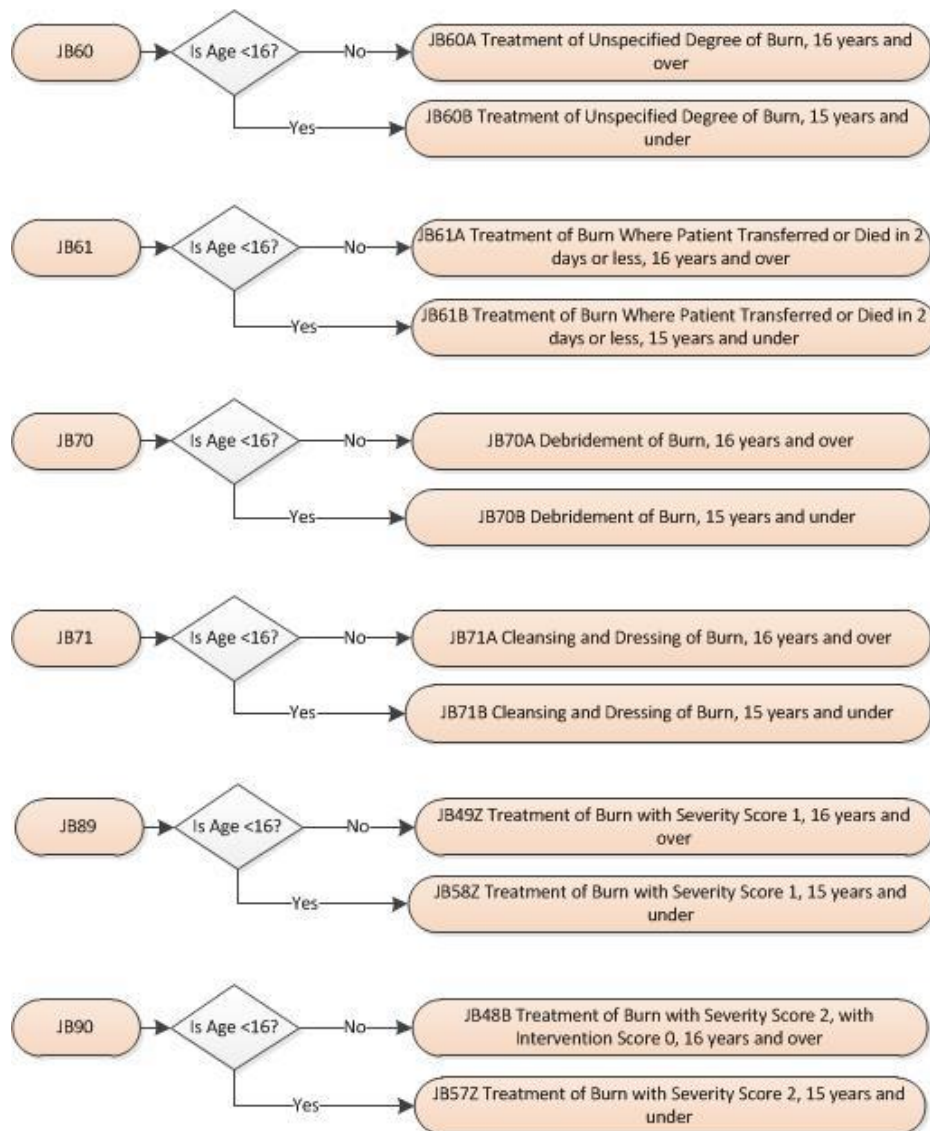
JB60
Is Age <16?
No
JB60A Treatment of Unspecified Degree of Burn, 16 years and over
Yes
JB60B Treatment of Unspecified Degree of Burn, 15 years and under

JB61
Is Age <16?
No
JB61A Treatment of Burn Where Patient Transferred or Died in 2 days or less, 16 years and over
Yes
JB61B Treatment of Burn Where Patient Transferred or Died in 2 days or less, 15 years and under

JB70
Is Age <16?
No
JB70A Debridement of Burn, 16 years and over
Yes
JB70B Debridement of Burn, 15 years and under

JB71
Is Age <16?
No
JB71A Cleansing and Dressing of Burn, 16 years and over
Yes
JB71B Cleansing and Dressing of Burn, 15 years and under

JB89
Is Age <16?
No
JB49Z Treatment of Burn with Severity Score 1, 16 years and over
Yes
JB58Z Treatment of Burn with Severity Score 1, 15 years and under

JB90
Is Age <16?
No
JB48B Treatment of Burn with Severity Score 2, with Intervention Score 0, 16 years and over
Yes
JB57Z Treatment of Burn with Severity Score 2, 15 years and under